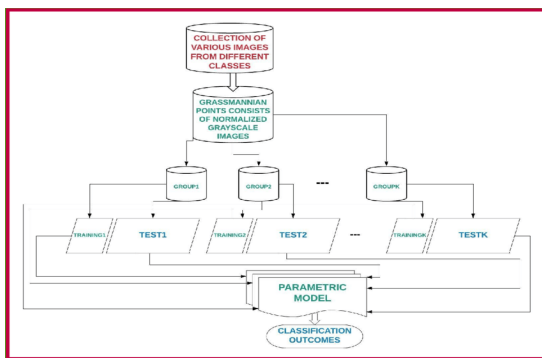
COLLECTION OF VARIOUS IMAGES FROM DIFFERENT CLASSES

GRASSMANNIAN POINTS CONSISTS OF NORMALIZED GRAYSCALE IMAGES

GROUP1

GROUP2

---

GROUPK

TRAINING1

TEST1

TRAINING2

TEST2

---

TRAININGK

TESTK

PARAMETRIC MODEL

CLASSIFICATION OUTCOMES